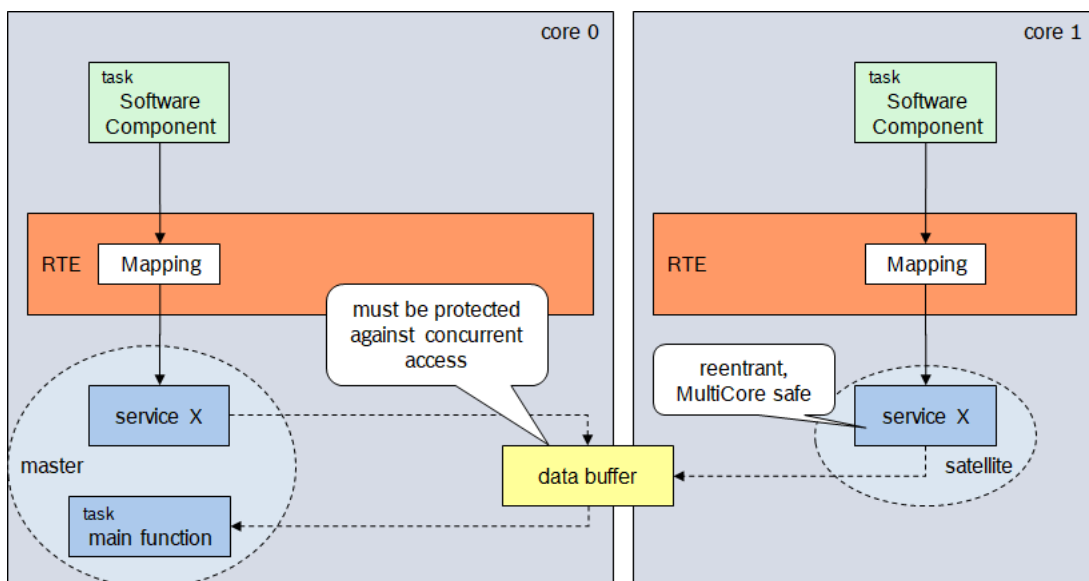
core 0

task
Software Component

RTE
Mapping

must be protected against concurrent access

service X

master

task
main function

data buffer

core 1

task
Software Component

RTE
Mapping

reentrant, MultiCore safe

service X

satellite